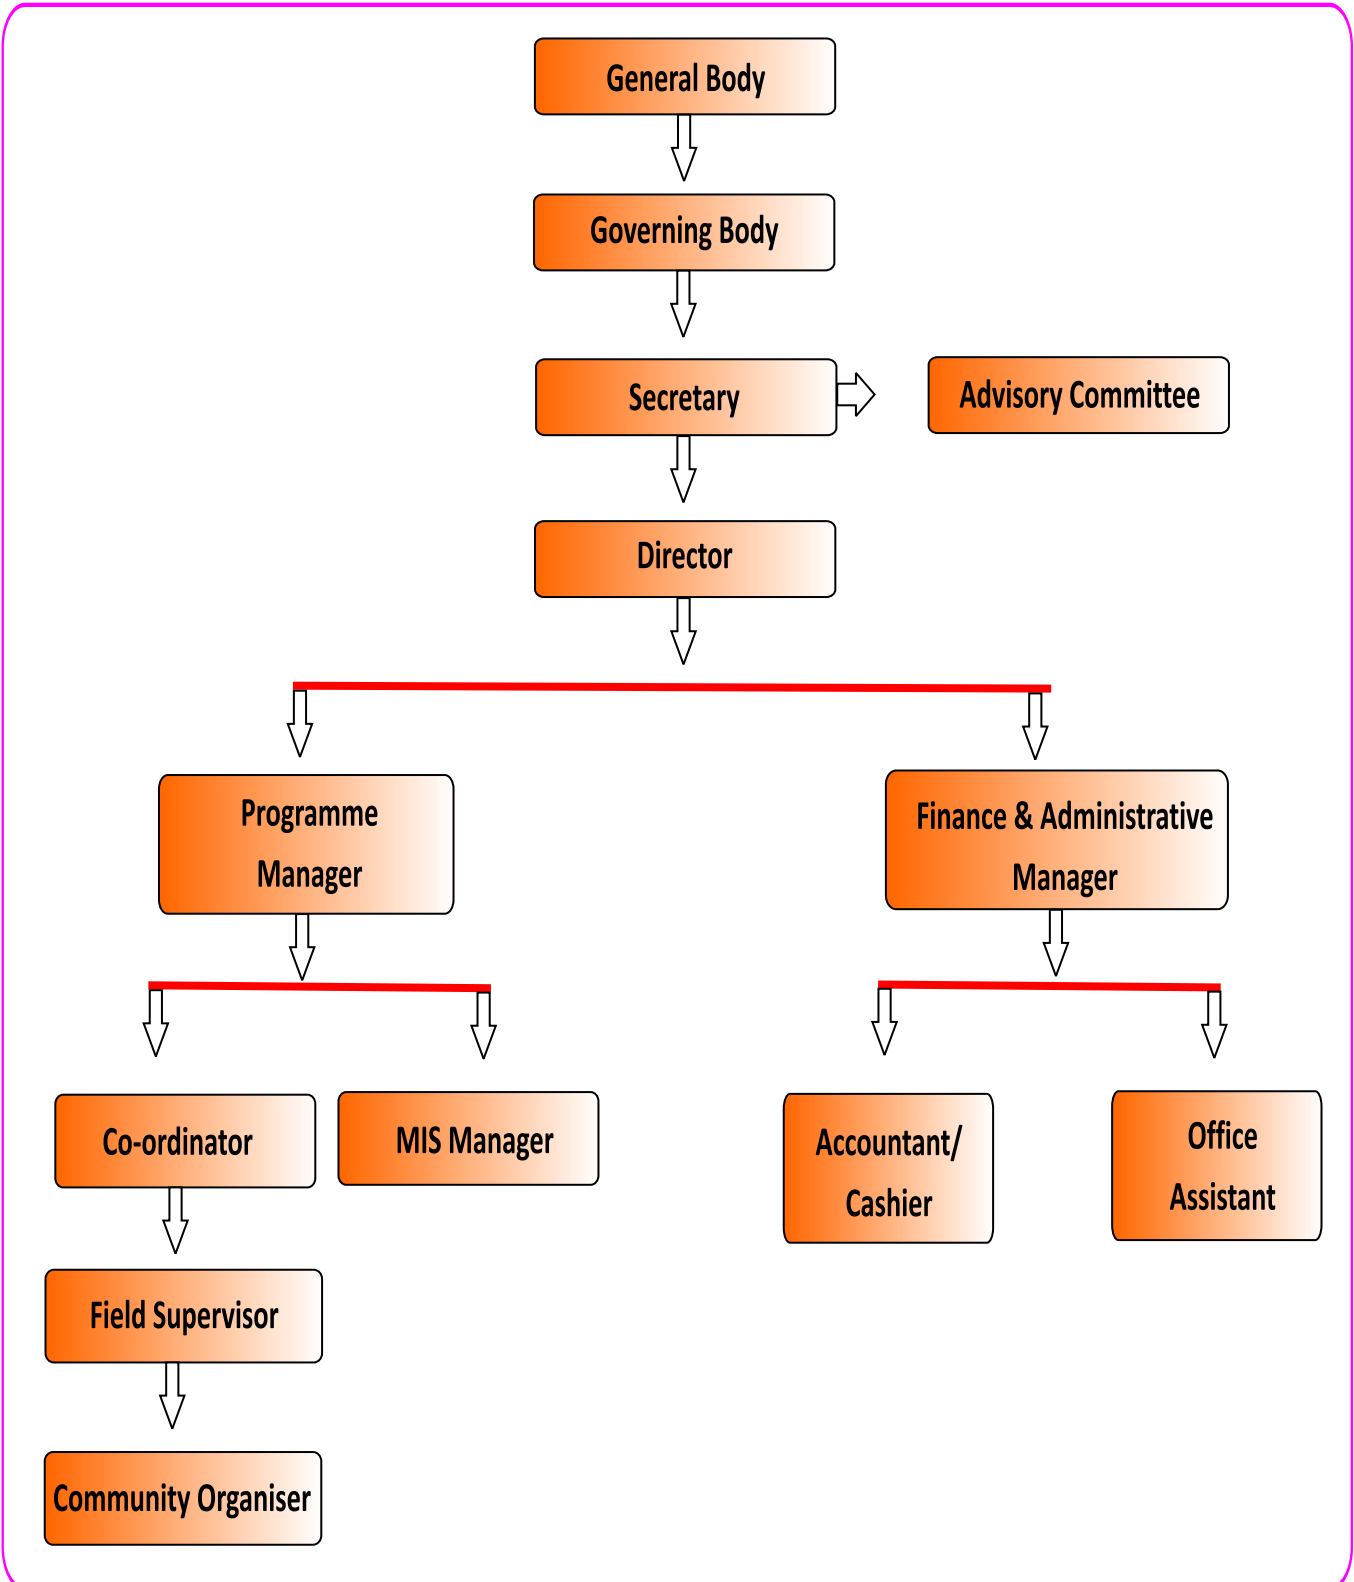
General Body

Governing Body

Secretary

Advisory Committee

Director

Programme Manager

Finance & Administrative Manager

Co-ordinator

MIS Manager

Accountant/ Cashier

Office Assistant

Field Supervisor

Community Organiser